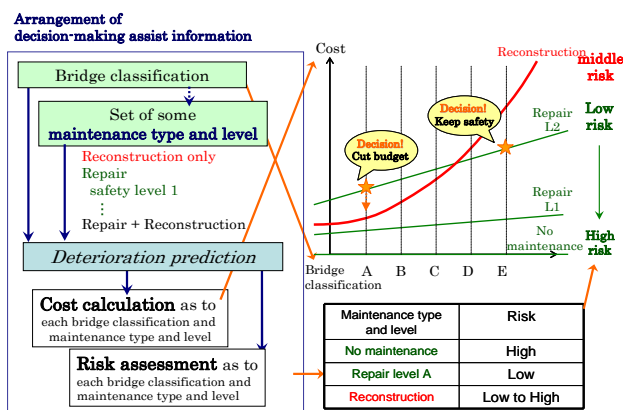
Arrangement of
decision-making assist information

Bridge classification

Set of some
maintenance type and level

Reconstruction only
Repair
safety level 1
⋮
Repair + Reconstruction

Deterioration prediction

Cost calculation as to each bridge classification and maintenance type and level

Risk assessment as to each bridge classification and maintenance type and level

Cost

Reconstruction

middle risk

Decision!
Keep safety

Repair
L2

Low risk

Decision!
Cut budget

Repair
L1

No
maintenance

High risk

Bridge
classification

A B C D E

| Maintenance type and level | Risk |
|---|---|
| No maintenance | High |
| Repair level A | Low |
| Reconstruction | Low to High |